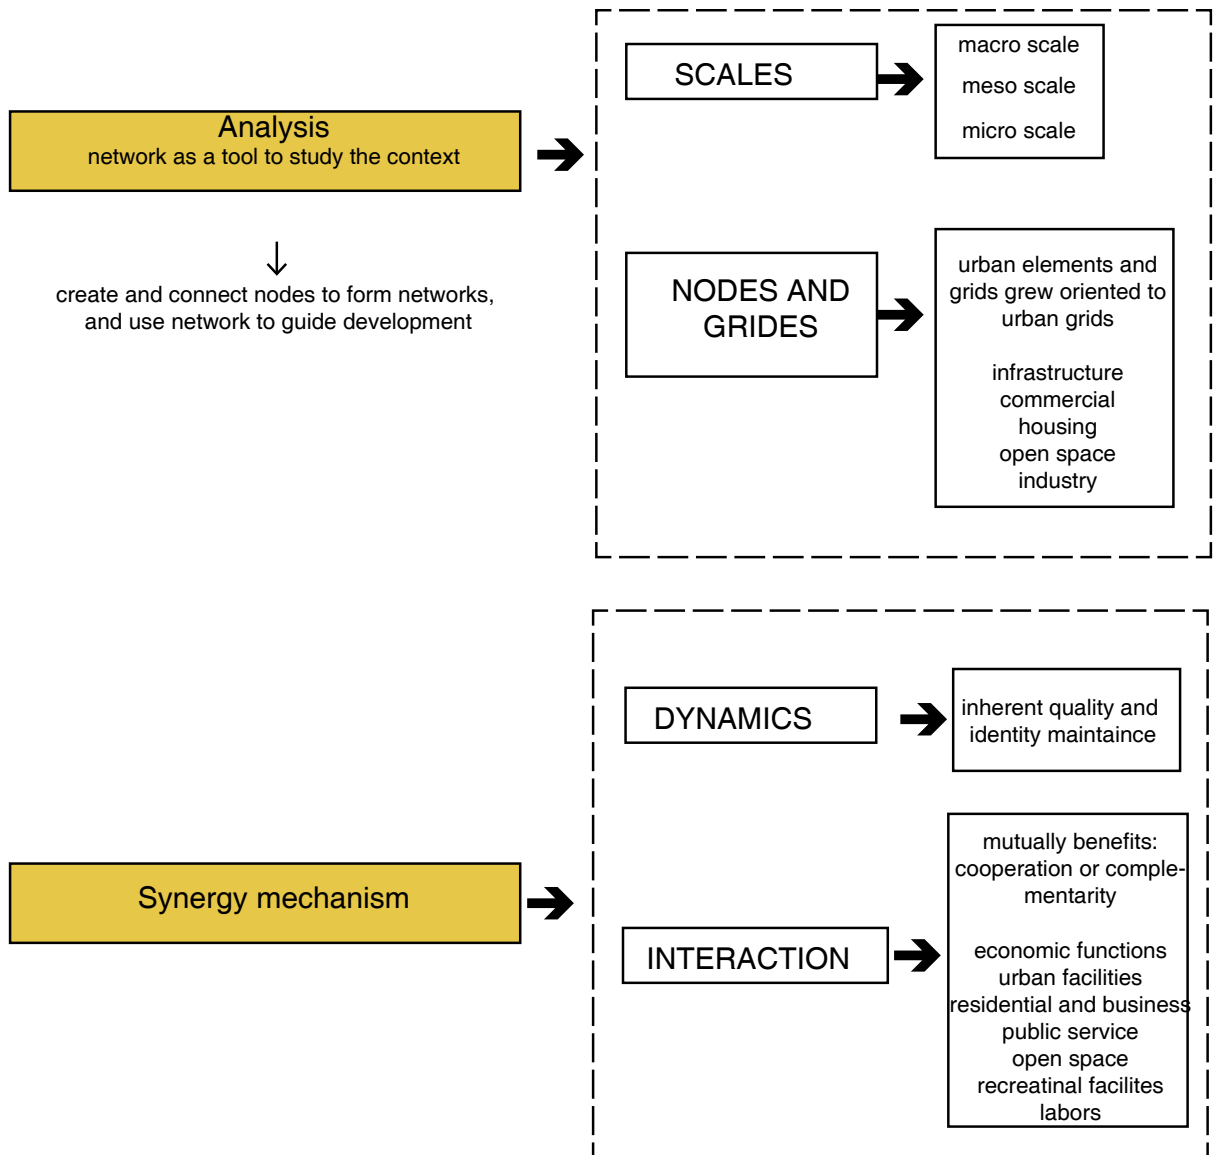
Analysis
network as a tool to study the context

create and connect nodes to form networks, and use network to guide development

SCALES

macro scale
meso scale
micro scale

NODES AND GRIDES

urban elements and grids grew oriented to urban grids

infrastructure
commercial
housing
open space
industry

Synergy mechanism

DYNAMICS

inherent quality and identity maintaince

INTERACTION

mutually benefits: cooperation or complementarity

economic functions
urban facilities
residential and business
public service
open space
recreatinal facilites
labors